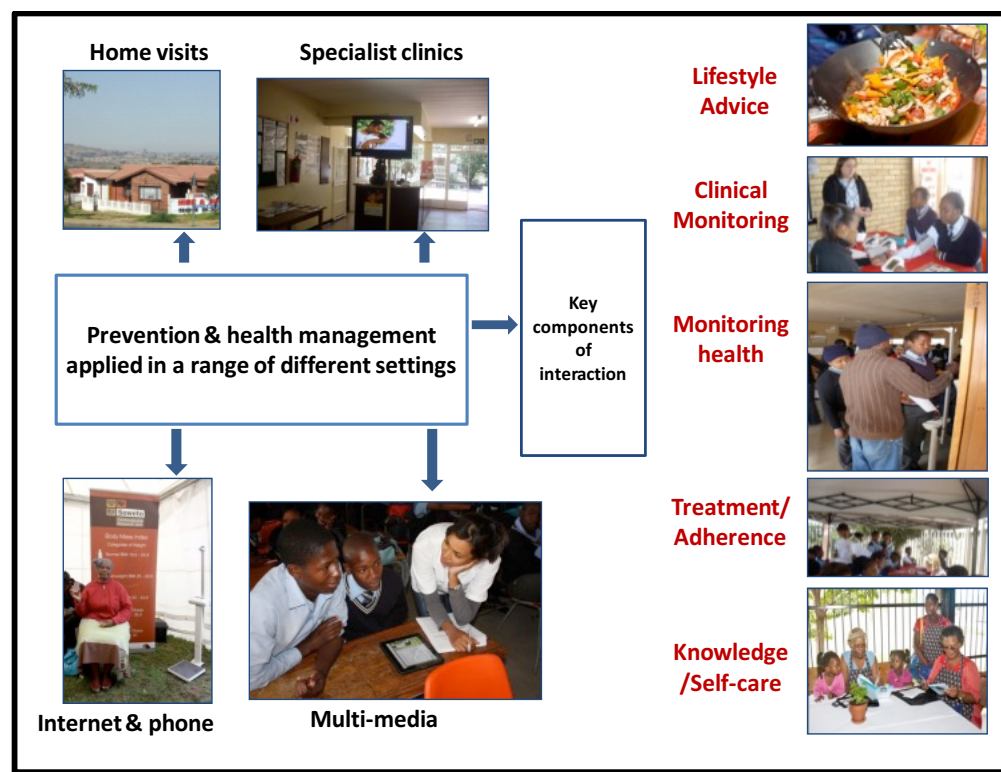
Home visits

Specialist clinics

Prevention & health management applied in a range of different settings

Key components of interaction

Internet & phone

Multi-media

Lifestyle Advice

Clinical Monitoring

Monitoring health

Treatment/ Adherence

Knowledge /Self-care